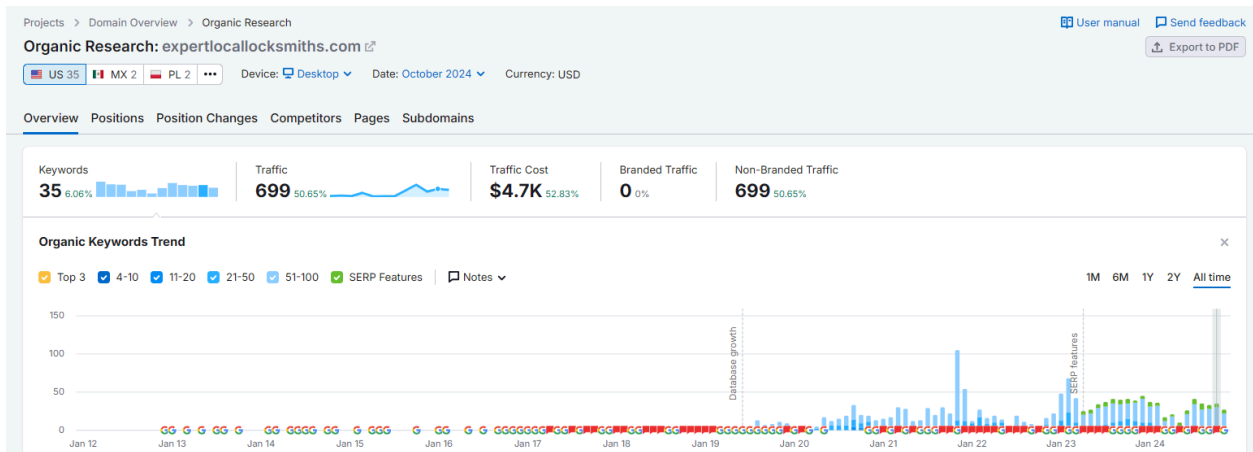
Projects > Domain Overview > Organic Research

User manual  Send feedback

Organic Research: expertlocallocksmiths.com

Export to PDF

US 35  MX 2  PL 2  •••  Device: Desktop  Date: October 2024  Currency: USD

Overview  Positions  Position Changes  Competitors  Pages  Subdomains

| Keywords | Traffic | Traffic Cost | Branded Traffic | Non-Branded Traffic |
|---|---|---|---|---|
| 35 6.06% | 699 50.65% | $4.7K 52.83% | 0 0% | 699 50.65% |

Organic Keywords Trend

Top 3  4-10  11-20  21-50  51-100  SERP Features  Notes

1M  6M  1Y  2Y  All time

150
100
50
0

Database growth
SERP features

Jan 12  Jan 13  Jan 14  Jan 15  Jan 16  Jan 17  Jan 18  Jan 19  Jan 20  Jan 21  Jan 22  Jan 23  Jan 24